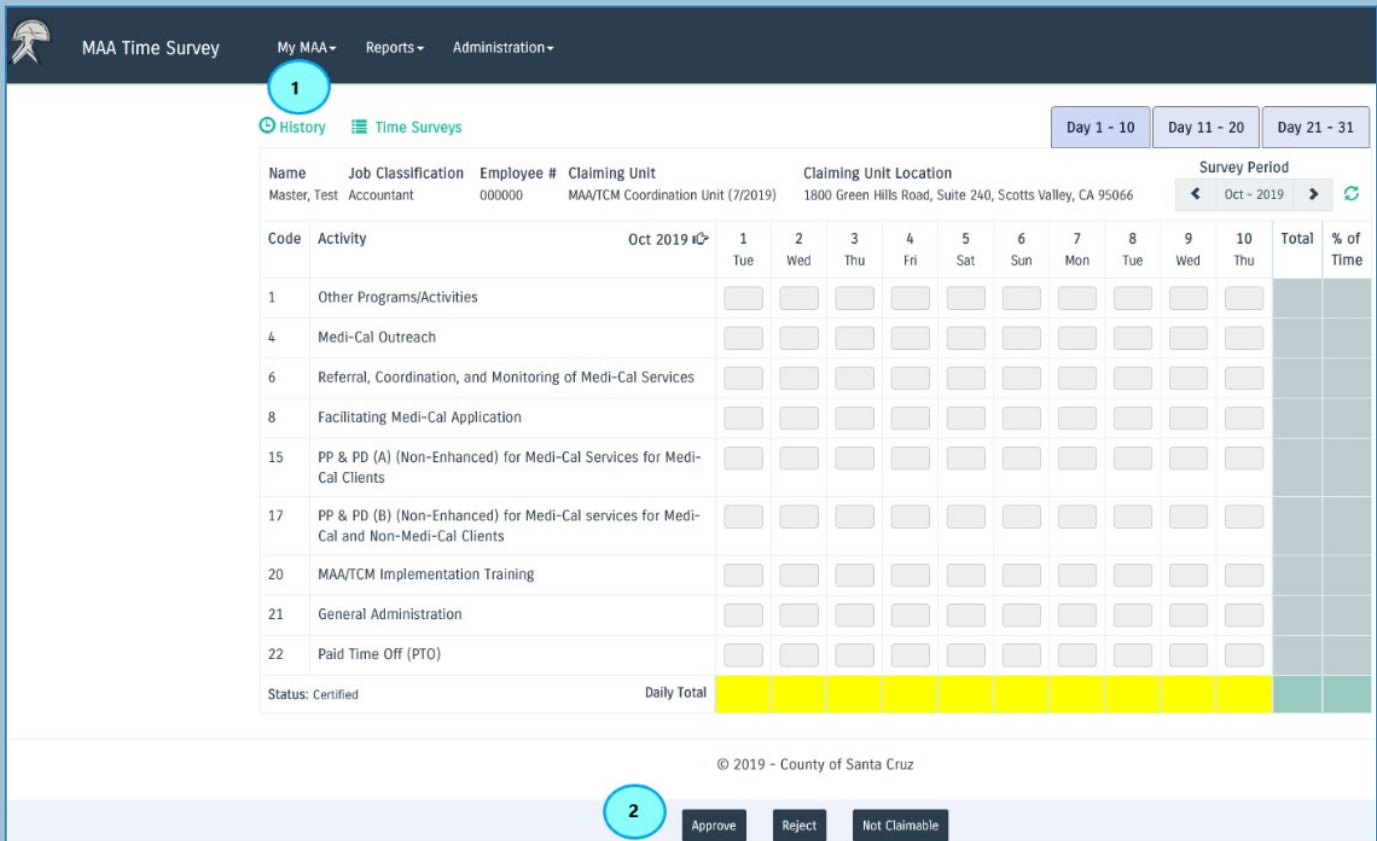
MAA Time Survey My MAA▾ Reports▾ Administration▾

1

History Time Surveys

Day 1 - 10 Day 11 - 20 Day 21 - 31

| Name | Job Classification | Employee # | Claiming Unit | Claiming Unit Location | Survey Period |
|---|---|---|---|---|---|
| Master, Test | Accountant | 000000 | MAA/TCM Coordination Unit (7/2019) | 1800 Green Hills Road, Suite 240, Scotts Valley, CA 95066 | Oct - 2019 |

| Code | Activity Oct 2019 | 1 Tue | 2 Wed | 3 Thu | 4 Fri | 5 Sat | 6 Sun | 7 Mon | 8 Tue | 9 Wed | 10 Thu | Total | % of Time |
|---|---|---|---|---|---|---|---|---|---|---|---|---|---|
| 1 | Other Programs/Activities | | | | | | | | | | | | |
| 4 | Medi-Cal Outreach | | | | | | | | | | | | |
| 6 | Referral, Coordination, and Monitoring of Medi-Cal Services | | | | | | | | | | | | |
| 8 | Facilitating Medi-Cal Application | | | | | | | | | | | | |
| 15 | PP & PD (A) (Non-Enhanced) for Medi-Cal Services for Medi-Cal Clients | | | | | | | | | | | | |
| 17 | PP & PD (B) (Non-Enhanced) for Medi-Cal services for Medi-Cal and Non-Medi-Cal Clients | | | | | | | | | | | | |
| 20 | MAA/TCM Implementation Training | | | | | | | | | | | | |
| 21 | General Administration | | | | | | | | | | | | |
| 22 | Paid Time Off (PTO) | | | | | | | | | | | | |
| Status: Certified | Daily Total | | | | | | | | | | | | |

© 2019 - County of Santa Cruz

2

Approve Reject Not Claimable